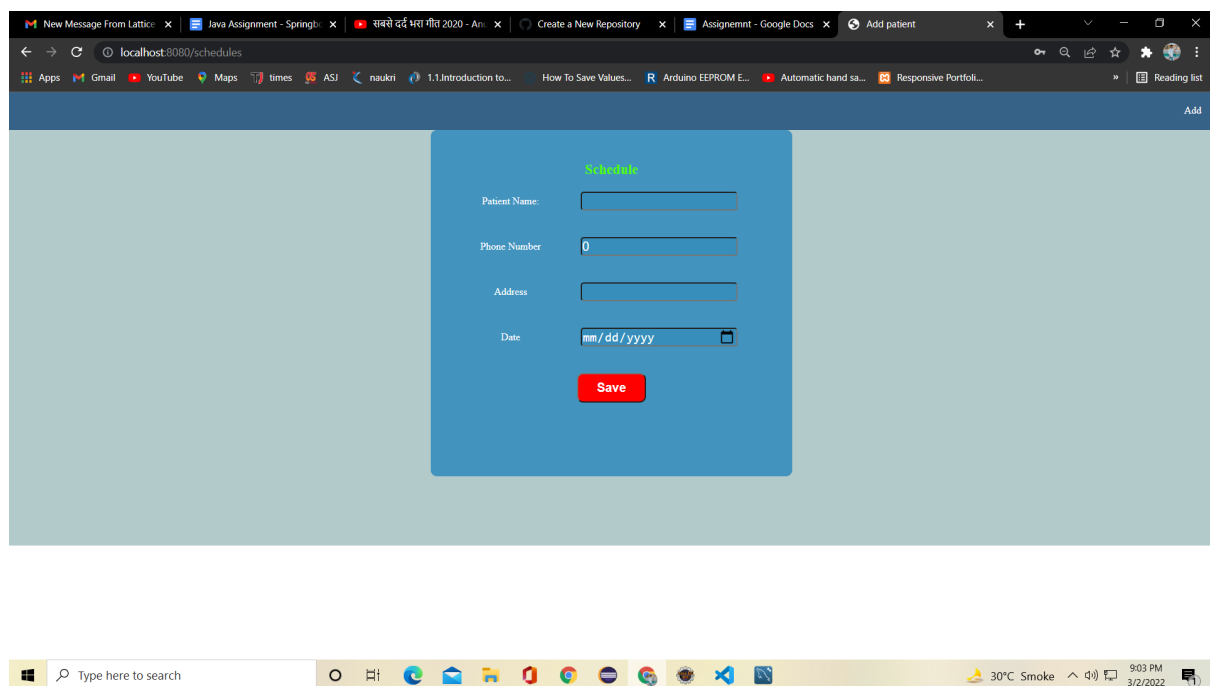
New Message From Lattice ×
Java Assignment - Springbo ×
सबसे दर्द भरा गीत 2020 - An ×
Create a New Repository ×
Assignemnt - Google Docs ×
Add patient ×
+

localhost:8080/schedules

Apps Gmail YouTube Maps times ASJ naukri 1.1.Introduction to... How To Save Values... Arduino EEPROM E... Automatic hand sa... Responsive Portfoli... » Reading list

Add

Schedule

Patient Name:

Phone Number 0

Address

Date mm/dd/yyyy

Save

Type here to search
30°C Smoke
9:03 PM
3/2/2022